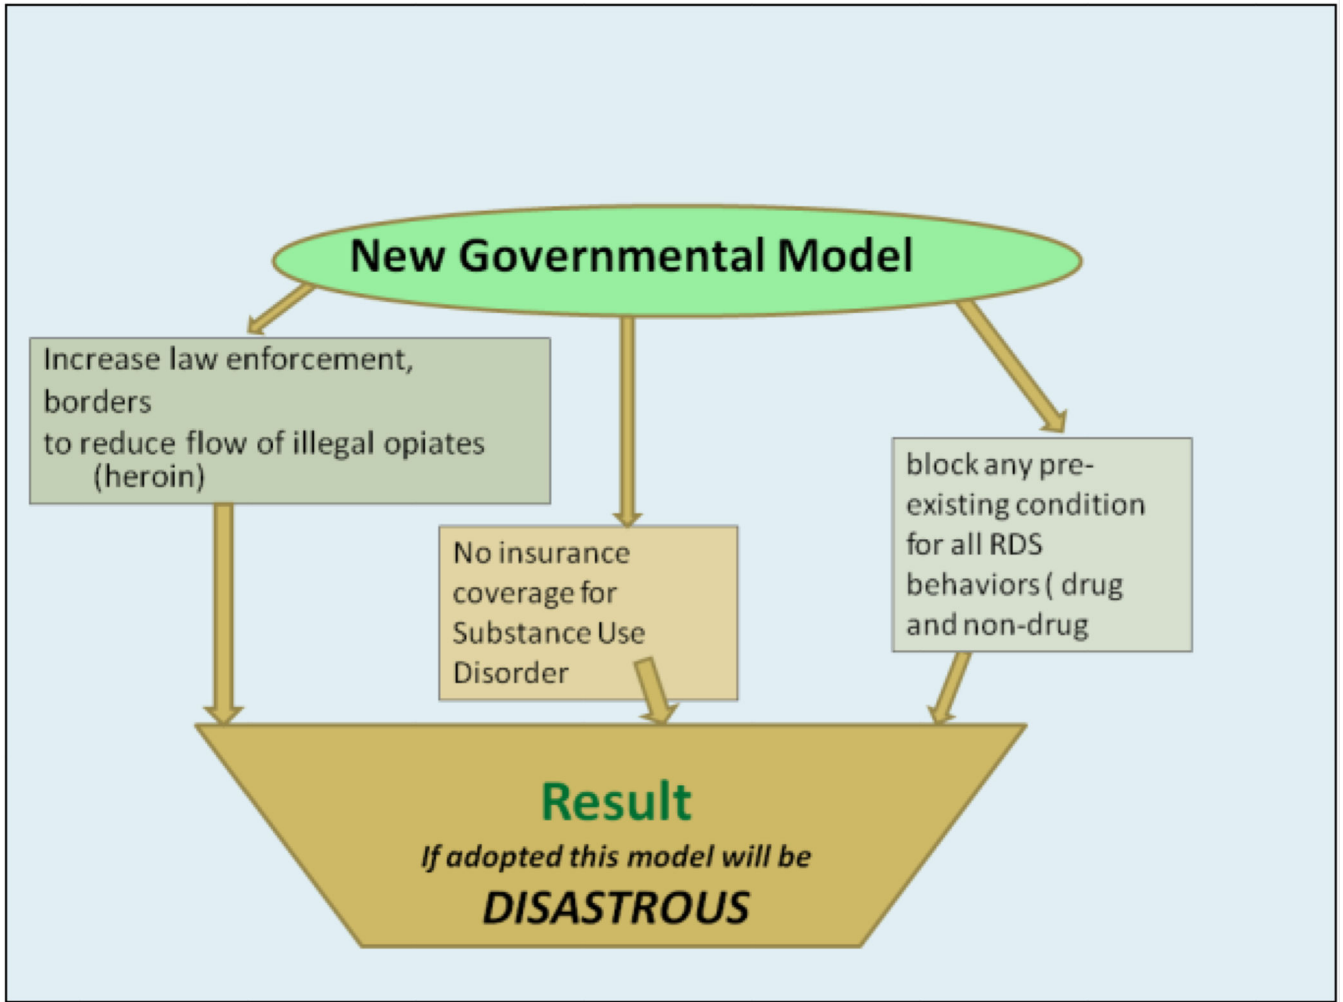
New Governmental Model

Increase law enforcement, borders
to reduce flow of illegal opiates (heroin)

No insurance coverage for Substance Use Disorder

block any pre-existing condition for all RDS behaviors ( drug and non-drug

Result
If adopted this model will be
DISASTROUS